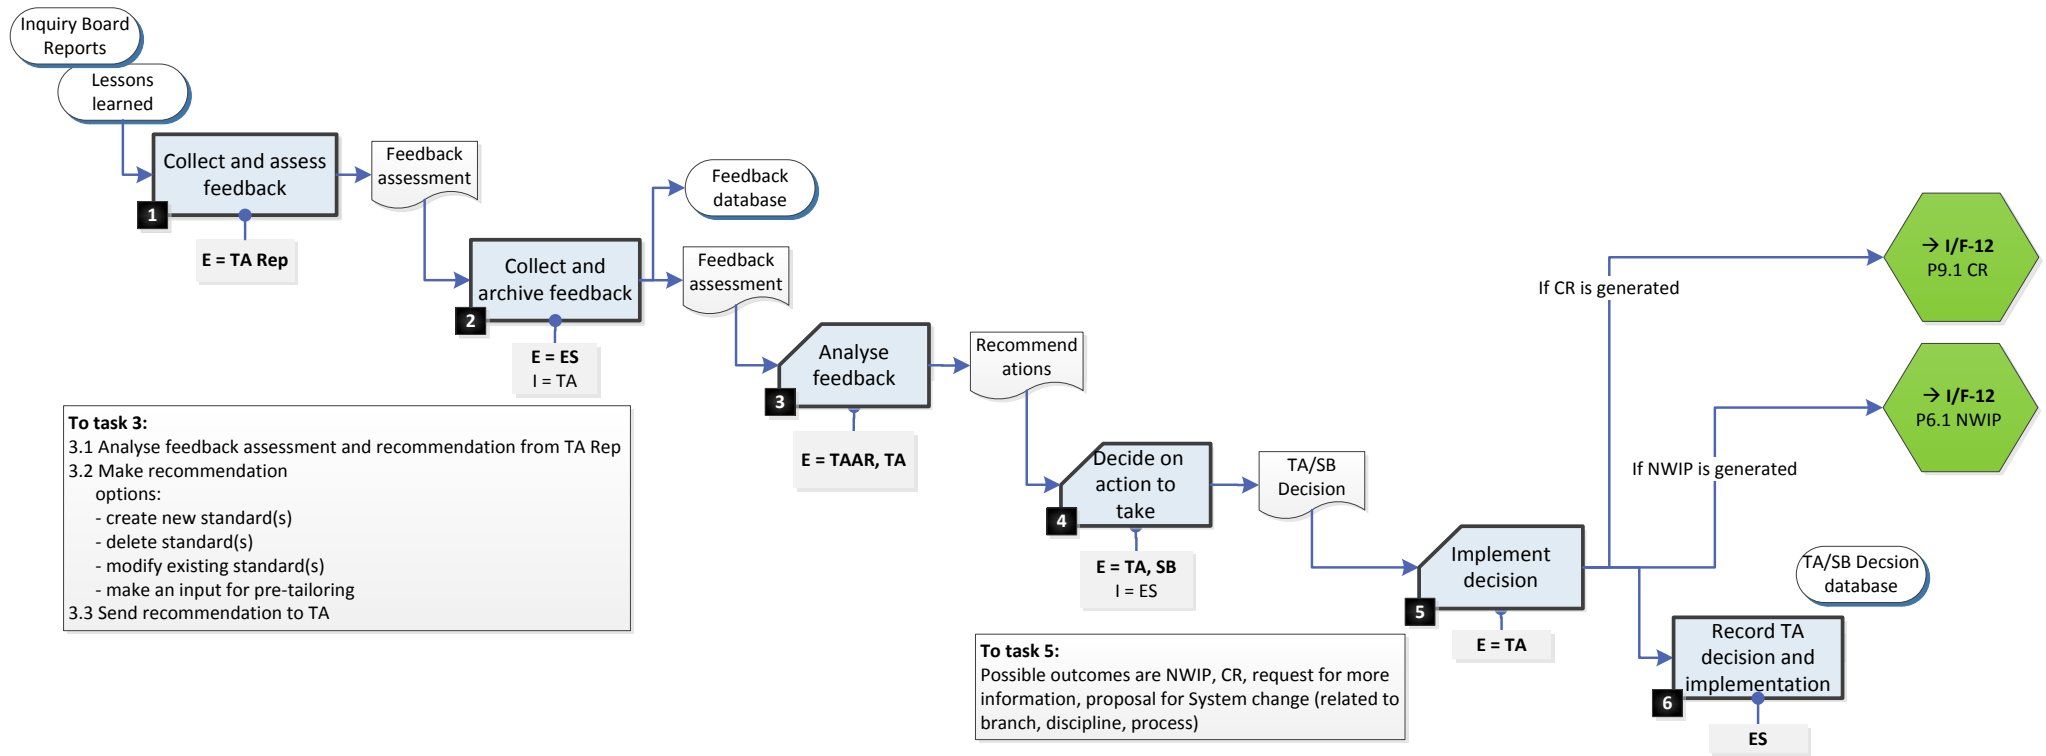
Inquiry Board Reports

Lessons learned

Collect and assess feedback

1

E = TA Rep

Feedback assessment

Collect and archive feedback

2

E = ES
I = TA

Feedback database

Feedback assessment

Analyse feedback

3

E = TAAR, TA

Recommend ations

Decide on action to take

4

E = TA, SB
I = ES

TA/SB Decision

Implement decision

5

E = TA

If CR is generated

→ I/F-12
P9.1 CR

If NWIP is generated

→ I/F-12
P6.1 NWIP

TA/SB Decsion database

Record TA decision and implementation

6

ES

To task 3:
3.1 Analyse feedback assessment and recommendation from TA Rep
3.2 Make recommendation
options:
- create new standard(s)
- delete standard(s)
- modify existing standard(s)
- make an input for pre-tailoring
3.3 Send recommendation to TA

To task 5:
Possible outcomes are NWIP, CR, request for more information, proposal for System change (related to branch, discipline, process)